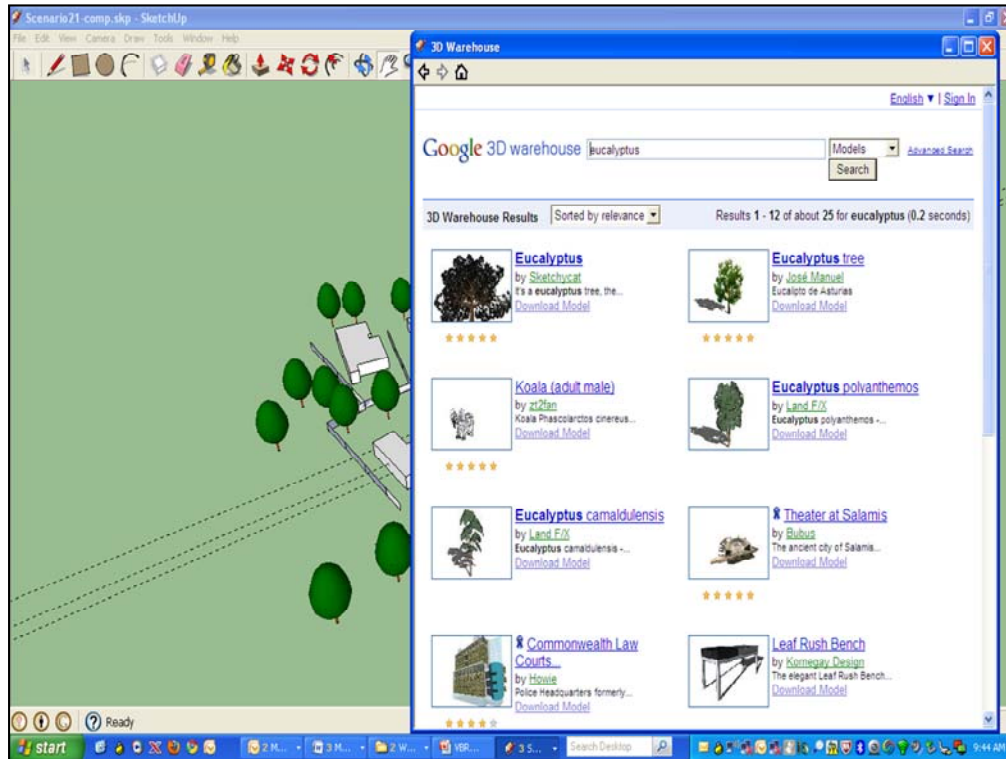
Scenario21-comp.skp - SketchUp

File Edit View Camera Draw Tools Window Help

3D Warehouse

English ▼ | Sign In

Google 3D warehouse eucalyptus

Models

Advanced Search

Search

3D Warehouse Results Sorted by relevance

Results 1 - 12 of about 25 for eucalyptus (0.2 seconds)

Eucalyptus
by Sketchycat
It's a eucalyptus tree, the...
Download Model

Eucalyptus tree
by José Manuel
Eucalipto de Asturias
Download Model

Koala (adult male)
by zt2fan
Koala Phascolarctos cinereus...
Download Model

Eucalyptus polyanthemos
by Land F/X
Eucalyptus polyanthemos -...
Download Model

Eucalyptus camaldulensis
by Land F/X
Eucalyptus camaldulensis -...
Download Model

Theater at Salamis
by Bubus
The ancient city of Salamis...
Download Model

Commonwealth Law Courts...
by Howie
Police Headquarters formerly...
Download Model

Leaf Rush Bench
by Kornegay Design
The elegant Leaf Rush Bench...
Download Model

Ready

start

2 M...

3 M...

2 W...

VBR...

3 S...

Search Desktop

9:44 AM